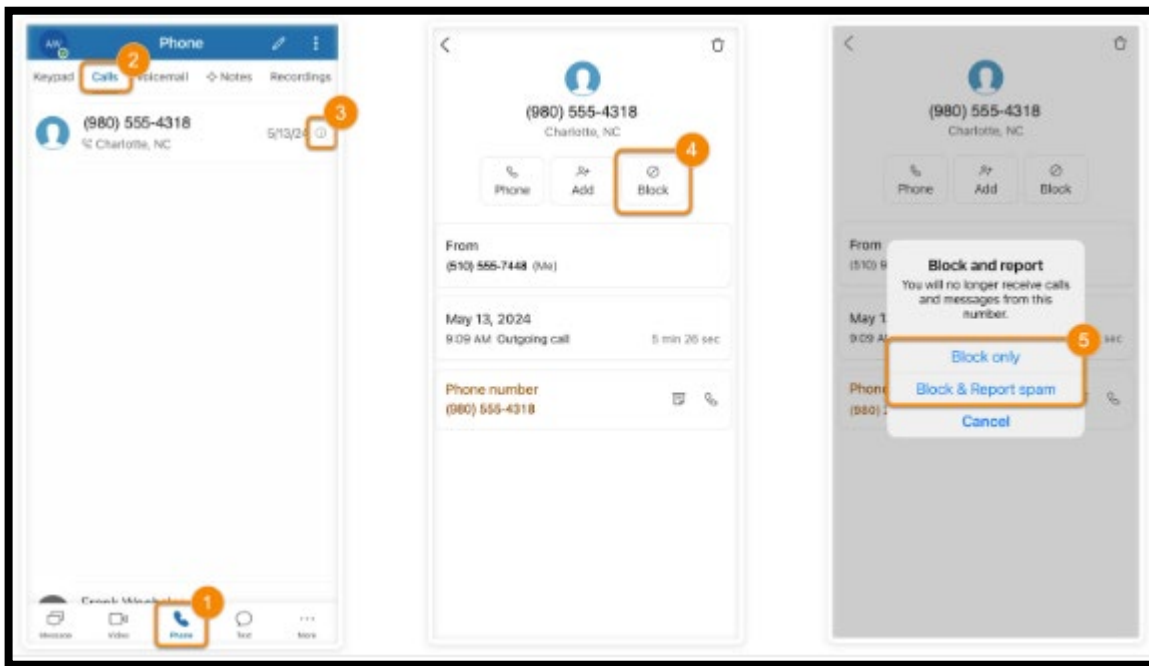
AW Phone

Keypad Calls 2 Voicemail Notes Recordings

(980) 555-4318 Charlotte, NC 5/13/24 3

Frank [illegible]

Message Video Phone 1 Text More

(980) 555-4318
Charlotte, NC

Phone Add Block 4

From
(510) 555-7448 (Me)

May 13, 2024
9:09 AM Outgoing call 5 min 26 sec

Phone number
(980) 555-4318

(980) 555-4318
Charlotte, NC

Phone Add Block

From
(510) 5

May 1
9:09 A

Phone
(980)

Block and report
You will no longer receive calls and messages from this number.

5

Block only
Block & Report spam
Cancel

sec